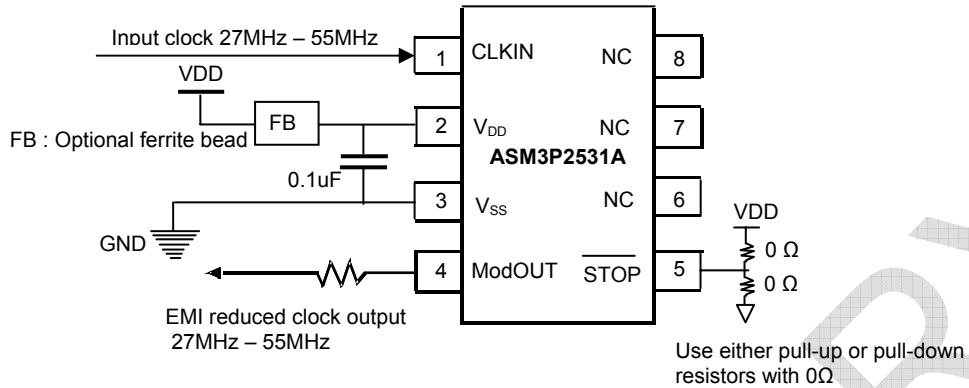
Input clock 27MHz – 55MHz

VDD

FB : Optional ferrite bead

FB

0.1uF

GND

1 CLKIN

2 $V_{DD}$

3 $V_{SS}$

4 ModOUT

NC 8

NC 7

ASM3P2531A

NC 6

$\overline{STOP}$ 5

VDD

0 Ω

0 Ω

EMI reduced clock output
27MHz – 55MHz

Use either pull-up or pull-down resistors with 0Ω